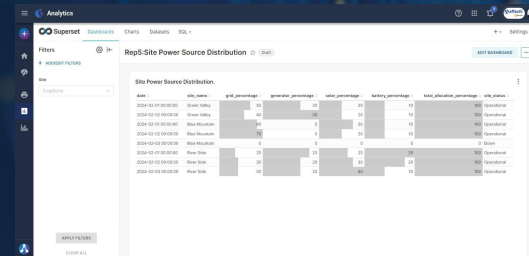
Analytics

Superset Dashboards Charts Datasets SQL

+ Settings

Filters

+ ADD/EDIT FILTERS

Site

3 options

Rep5:Site Power Source Distribution Draft

EDIT DASHBOARD

Site Power Source Distribution.

| date | site_name | grid_percentage | generator_percentage | solar_percentage | battery_percentage | total_allocation_percentage | site_status |
|---|---|---|---|---|---|---|---|
| 2024-02-01 00:00:00 | Green Valley | 50 | 20 | 20 | 10 | 100 | Operational |
| 2024-02-02 00:00:00 | Green Valley | 40 | 30 | 20 | 10 | 100 | Operational |
| 2024-02-01 00:00:00 | Blue Mountain | 60 | 0 | 30 | 10 | 100 | Operational |
| 2024-02-02 00:00:00 | Blue Mountain | 70 | 0 | 20 | 10 | 100 | Operational |
| 2024-02-03 00:00:00 | Blue Mountain | 0 | 0 | 0 | 0 | 0 | Down |
| 2024-02-01 00:00:00 | River Side | 20 | 20 | 30 | 30 | 100 | Operational |
| 2024-02-02 00:00:00 | River Side | 20 | 20 | 30 | 30 | 100 | Operational |
| 2024-02-03 00:00:00 | River Side | 20 | 20 | 40 | 20 | 100 | Operational |

APPLY FILTERS

CLEAR ALL